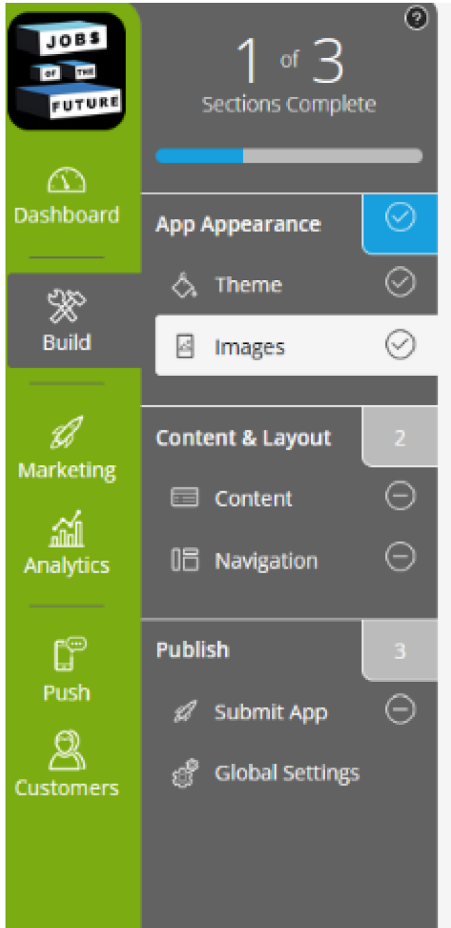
JOBS
OF THE
FUTURE

Dashboard

Build

Marketing

Analytics

Push

Customers

?

1 of 3
Sections Complete

App Appearance

Theme

Images

Content & Layout
2

Content

Navigation

Publish
3

Submit App

Global Settings